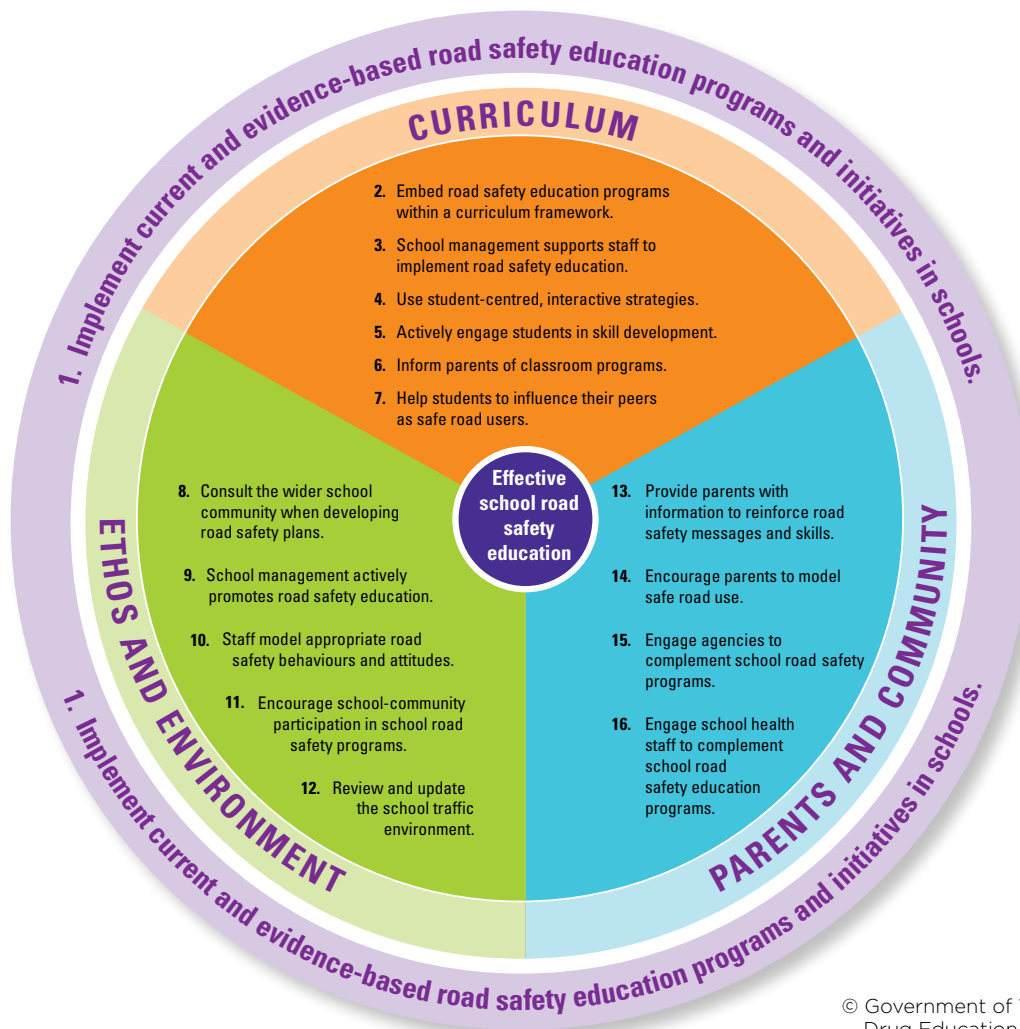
1. Implement current and evidence-based road safety education programs and initiatives in schools.

CURRICULUM

2. Embed road safety education programs within a curriculum framework.

3. School management supports staff to implement road safety education.

4. Use student-centred, interactive strategies.

5. Actively engage students in skill development.

6. Inform parents of classroom programs.

7. Help students to influence their peers as safe road users.

Effective school road safety education

ETHOS AND ENVIRONMENT

8. Consult the wider school community when developing road safety plans.

9. School management actively promotes road safety education.

10. Staff model appropriate road safety behaviours and attitudes.

11. Encourage school-community participation in school road safety programs.

12. Review and update the school traffic environment.

PARENTS AND COMMUNITY

13. Provide parents with information to reinforce road safety messages and skills.

14. Encourage parents to model safe road use.

15. Engage agencies to complement school road safety programs.

16. Engage school health staff to complement school road safety education programs.

1. Implement current and evidence-based road safety education programs and initiatives in schools.

© Government of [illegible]
Drug Education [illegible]